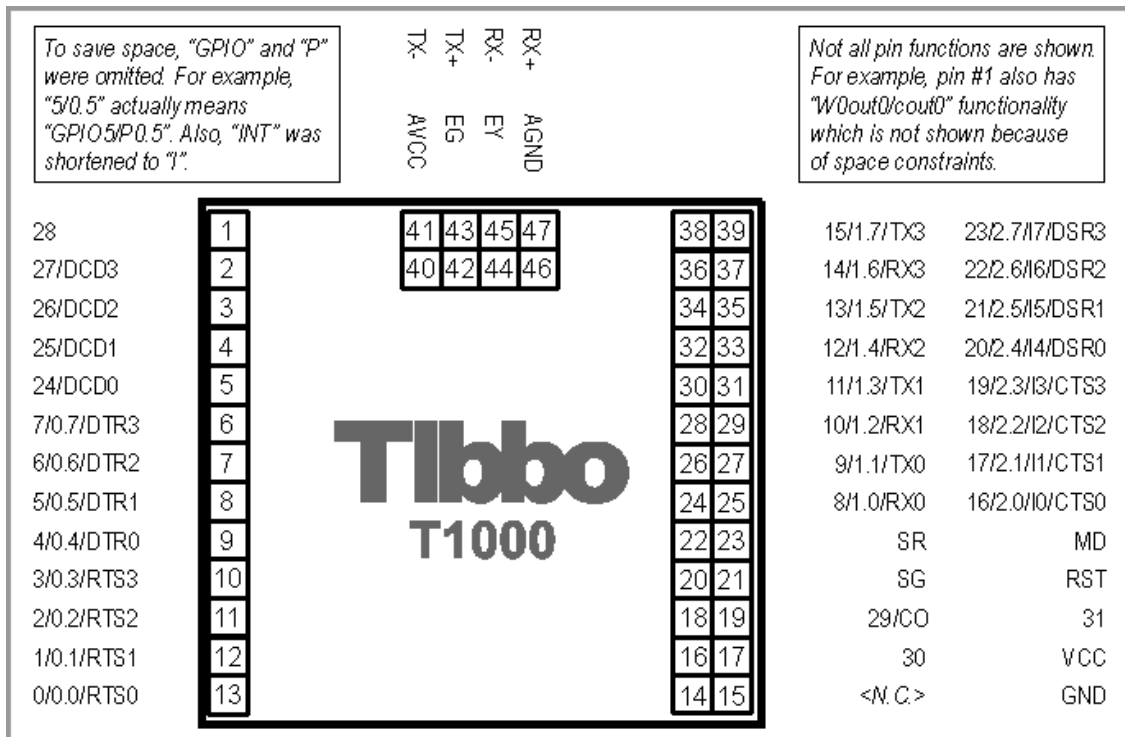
To save space, "GPIO" and "P" were omitted. For example, "5/0.5" actually means "GPIO5/P0.5". Also, "INT" was shortened to "I".

TX- TX+ RX- RX+

AVCC EG EY AGND

Not all pin functions are shown. For example, pin #1 also has "W0out0/cout0" functionality which is not shown because of space constraints.

| | | | |
|---|---|---|---|
| 28 | 1 | | |
| 27/DCD3 | 2 | | |
| 26/DCD2 | 3 | | |
| 25/DCD1 | 4 | | |
| 24/DCD0 | 5 | | |
| 7/0.7/DTR3 | 6 | | |
| 6/0.6/DTR2 | 7 | | |
| 5/0.5/DTR1 | 8 | | |
| 4/0.4/DTR0 | 9 | | |
| 3/0.3/RTS3 | 10 | | |
| 2/0.2/RTS2 | 11 | | |
| 1/0.1/RTS1 | 12 | | |
| 0/0.0/RTS0 | 13 | | |

41 43 45 47
40 42 44 46

Tibbo
T1000

| | | | |
|---|---|---|---|
| 38 | 39 | 15/1.7/TX3 | 23/2.7/I7/DSR3 |
| 36 | 37 | 14/1.6/RX3 | 22/2.6/I6/DSR2 |
| 34 | 35 | 13/1.5/TX2 | 21/2.5/I5/DSR1 |
| 32 | 33 | 12/1.4/RX2 | 20/2.4/I4/DSR0 |
| 30 | 31 | 11/1.3/TX1 | 19/2.3/I3/CTS3 |
| 28 | 29 | 10/1.2/RX1 | 18/2.2/I2/CTS2 |
| 26 | 27 | 9/1.1/TX0 | 17/2.1/I1/CTS1 |
| 24 | 25 | 8/1.0/RX0 | 16/2.0/I0/CTS0 |
| 22 | 23 | SR | MD |
| 20 | 21 | SG | RST |
| 18 | 19 | 29/CO | 31 |
| 16 | 17 | 30 | VCC |
| 14 | 15 | <N.C.> | GND |